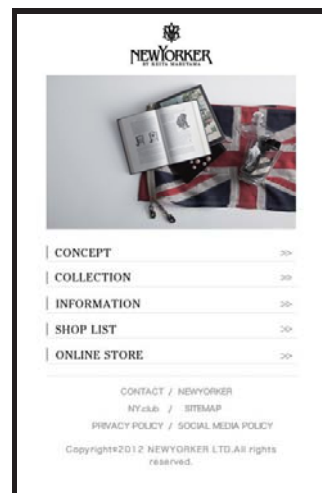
NEWYORKER
BY KEITA MARUYAMA

CONCEPT >>
COLLECTION >>
INFORMATION >>
SHOP LIST >>
ONLINE STORE >>

CONTACT / NEWYORKER
NY.club / SITEMAP
PRIVACY POLICY / SOCIAL MEDIA POLICY
Copyright©2012 NEWYORKER LTD.All rights reserved.